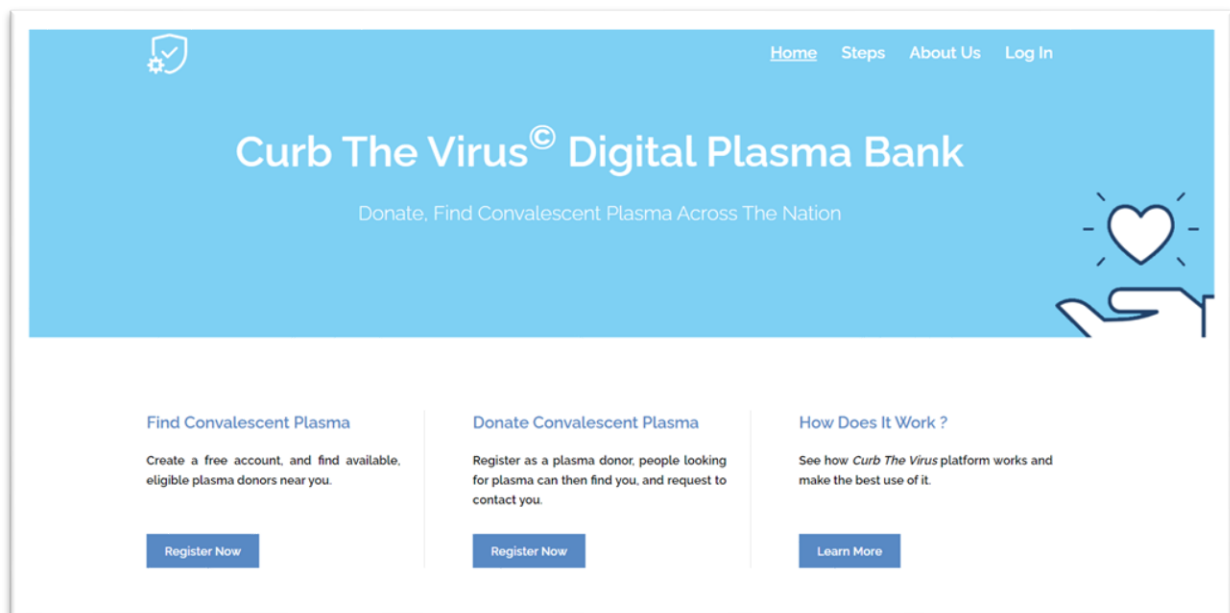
Home Steps About Us Log In

Curb The Virus© Digital Plasma Bank

Donate, Find Convalescent Plasma Across The Nation

Find Convalescent Plasma

Create a free account, and find available, eligible plasma donors near you.

Register Now

Donate Convalescent Plasma

Register as a plasma donor, people looking for plasma can then find you, and request to contact you.

Register Now

How Does It Work ?

See how Curb The Virus platform works and make the best use of it.

Learn More